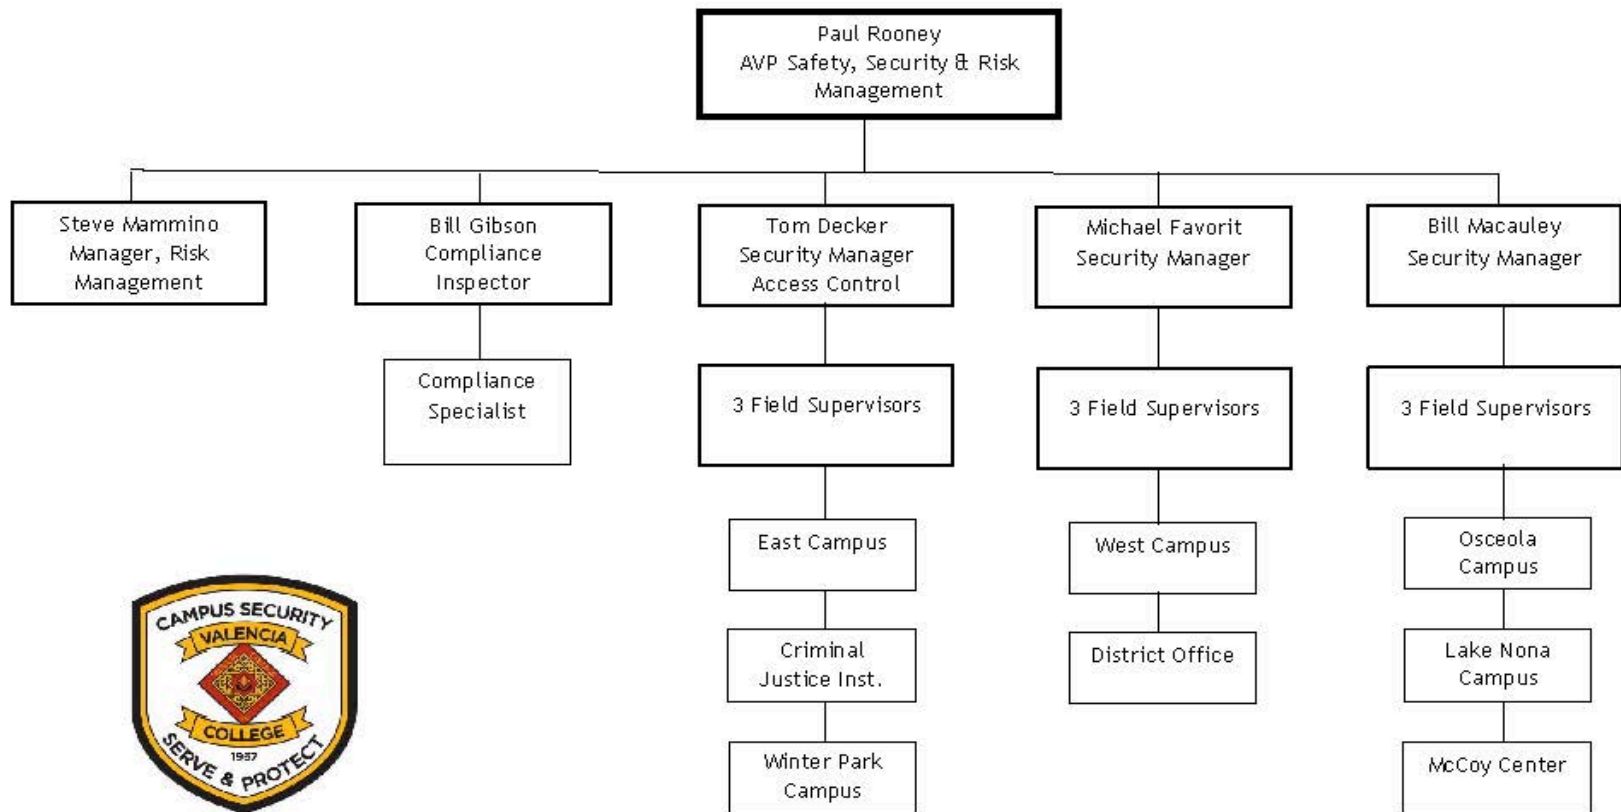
Paul Rooney
AVP Safety, Security & Risk Management

Steve Mammino
Manager, Risk Management

Bill Gibson
Compliance Inspector

Compliance Specialist

Tom Decker
Security Manager
Access Control

3 Field Supervisors

East Campus

Criminal Justice Inst.

Winter Park Campus

Michael Favorit
Security Manager

3 Field Supervisors

West Campus

District Office

Bill Macauley
Security Manager

3 Field Supervisors

Osceola Campus

Lake Nona Campus

McCoy Center

CAMPUS SECURITY
VALENCIA
COLLEGE
1967
SERVE & PROTECT